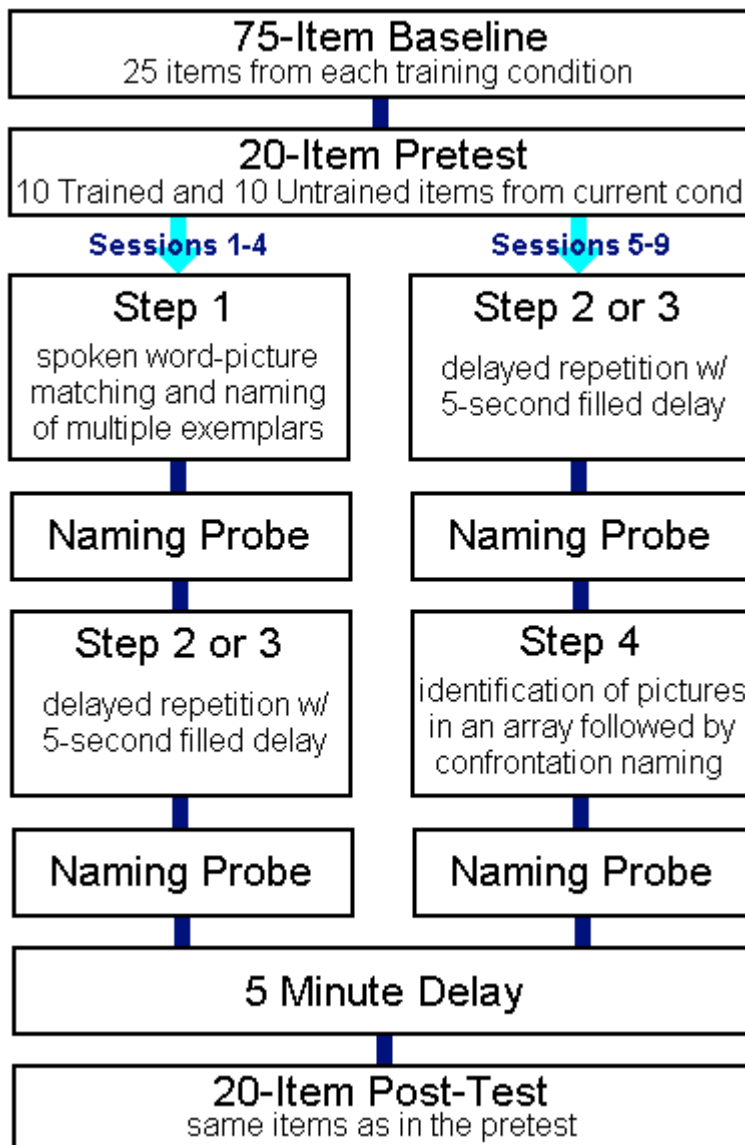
75-Item Baseline
25 items from each training condition

20-Item Pretest
10 Trained and 10 Untrained items from current cond

Sessions 1-4

Sessions 5-9

Step 1
spoken word-picture matching and naming of multiple exemplars

Naming Probe

Step 2 or 3
delayed repetition w/ 5-second filled delay

Naming Probe

Step 2 or 3
delayed repetition w/ 5-second filled delay

Naming Probe

Step 4
identification of pictures in an array followed by confrontation naming

Naming Probe

5 Minute Delay

20-Item Post-Test
same items as in the pretest